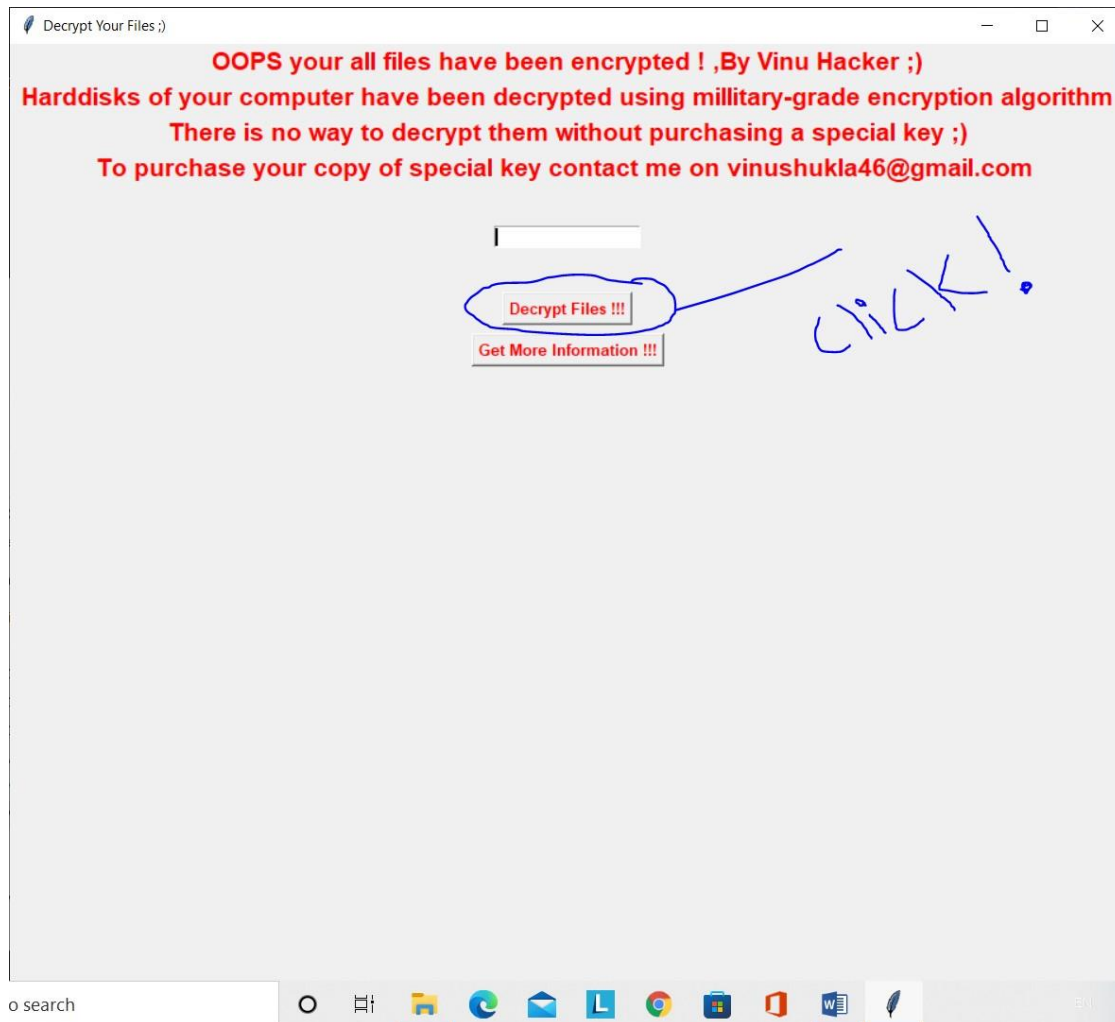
Decrypt Your Files ;)

OOPS your all files have been encrypted ! ,By Vinu Hacker ;)
Harddisks of your computer have been decrypted using millitary-grade encryption algorithm
There is no way to decrypt them without purchasing a special key ;)
To purchase your copy of special key contact me on vinushukla46@gmail.com

Decrypt Files !!!
Get More Information !!!

click!

o search